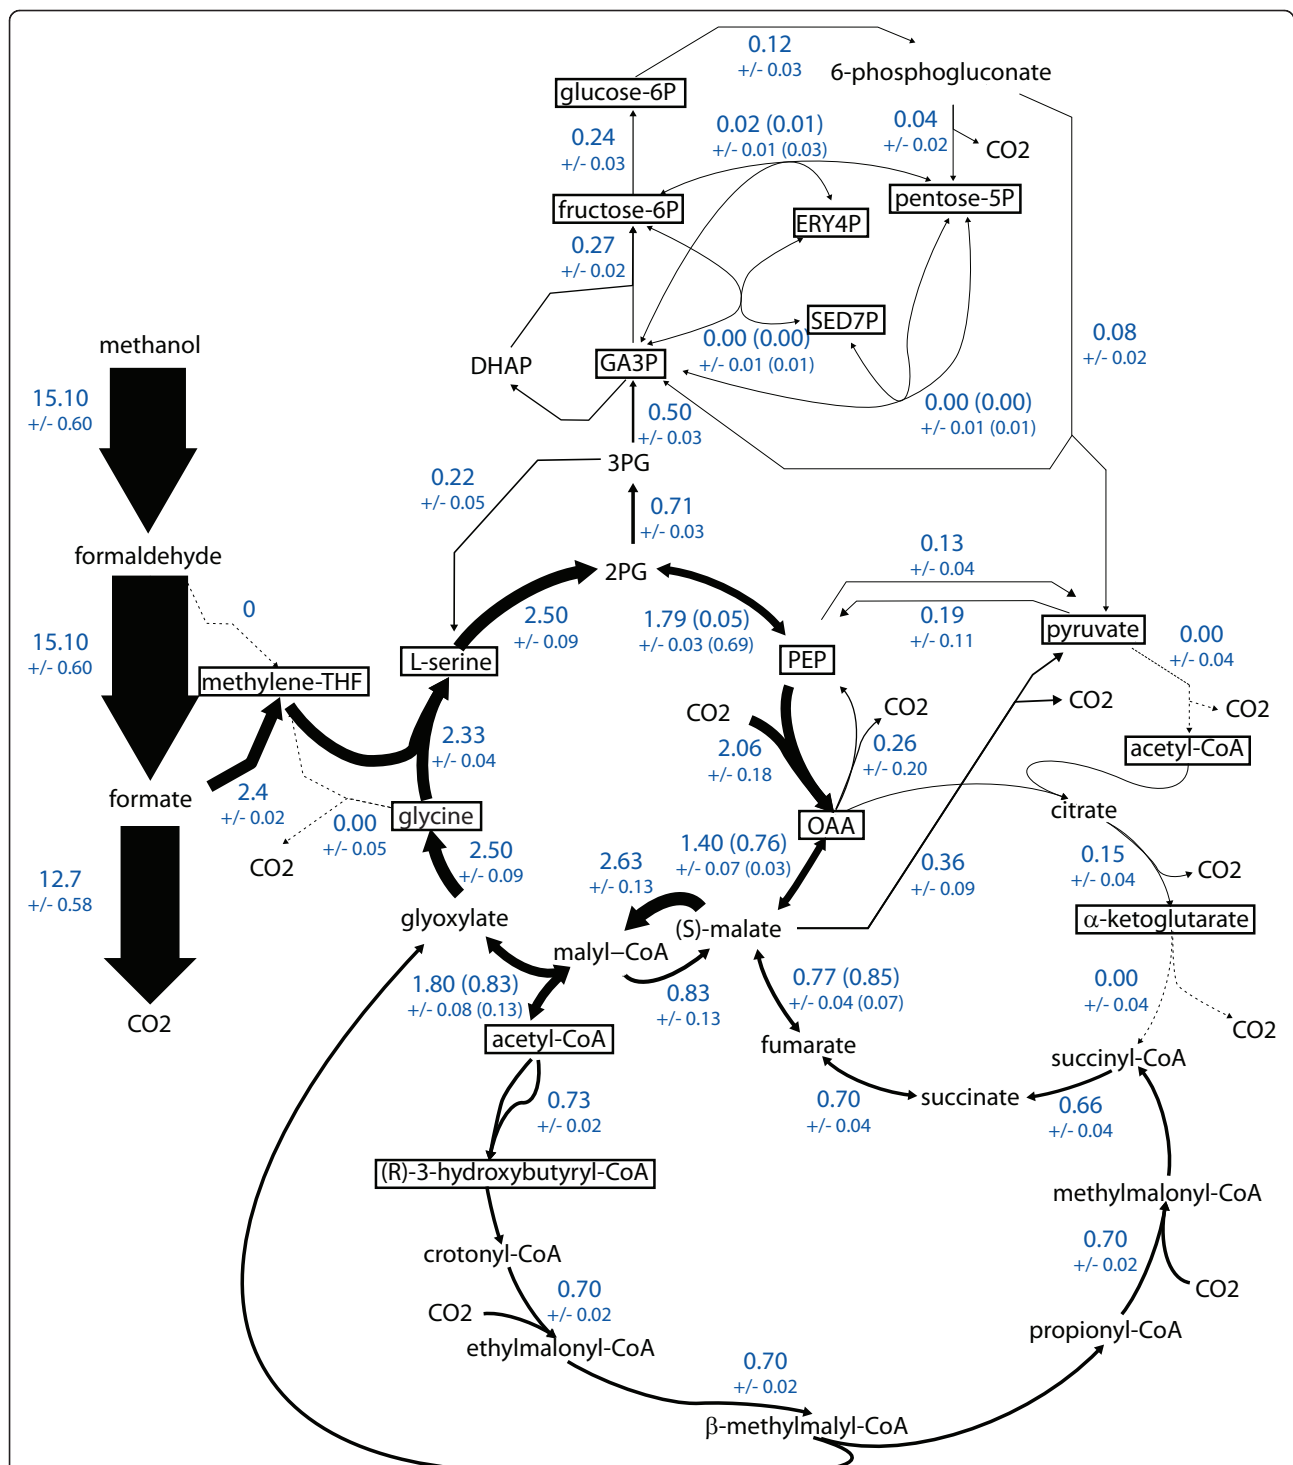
0.12
+/- 0.03
6-phosphogluconate

glucose-6P

0.24
+/- 0.03

0.02 (0.01)
+/- 0.01 (0.03)

0.04
+/- 0.02

CO2

fructose-6P

ERY4P

pentose-5P

0.27
+/- 0.02

SED7P

methanol

DHAP

GA3P

0.00 (0.00)
+/- 0.01 (0.01)

0.08
+/- 0.02

15.10
+/- 0.60

0.50
+/- 0.03

0.00 (0.00)
+/- 0.01 (0.01)

3PG

0.22
+/- 0.05

0.71
+/- 0.03

formaldehyde

2PG

0.13
+/- 0.04

0

0.19
+/- 0.11

pyruvate

0.00
+/- 0.04

15.10
+/- 0.60

2.50
+/- 0.09

1.79 (0.05)
+/- 0.03 (0.69)

methylene-THF

L-serine

PEP

CO2

CO2

CO2

CO2

acetyl-CoA

2.33
+/- 0.04

2.06
+/- 0.18

0.26
+/- 0.20

formate

2.4
+/- 0.02

glycine

0.00
+/- 0.05

OAA

citrate

CO2

2.50
+/- 0.09

1.40 (0.76)
+/- 0.07 (0.03)

0.15
+/- 0.04

CO2

12.7
+/- 0.58

2.63
+/- 0.13

0.36
+/- 0.09

glyoxylate

(S)-malate

α-ketoglutarate

malyl−CoA

1.80 (0.83)
+/- 0.08 (0.13)

0.83
+/- 0.13

0.77 (0.85)
+/- 0.04 (0.07)

0.00
+/- 0.04

CO2

CO2

acetyl-CoA

fumarate

succinyl-CoA

0.73
+/- 0.02

0.70
+/- 0.04

succinate

0.66
+/- 0.04

(R)-3-hydroxybutyryl-CoA

methylmalonyl-CoA

crotonyl-CoA

0.70
+/- 0.02

0.70
+/- 0.02

CO2

CO2

ethylmalonyl-CoA

propionyl-CoA

0.70
+/- 0.02

β-methylmalyl-CoA